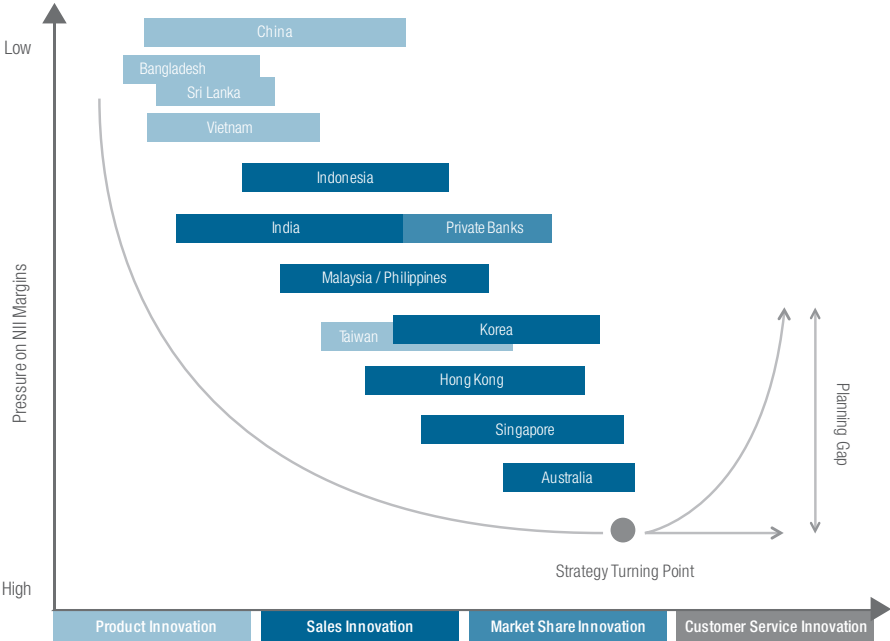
Low

China

Bangladesh

Sri Lanka

Vietnam

Indonesia

India

Private Banks

Malaysia / Philippines

Taiwan

Korea

Hong Kong

Singapore

Australia

Pressure on NII Margins

Planning Gap

Strategy Turning Point

High

Product Innovation

Sales Innovation

Market Share Innovation

Customer Service Innovation